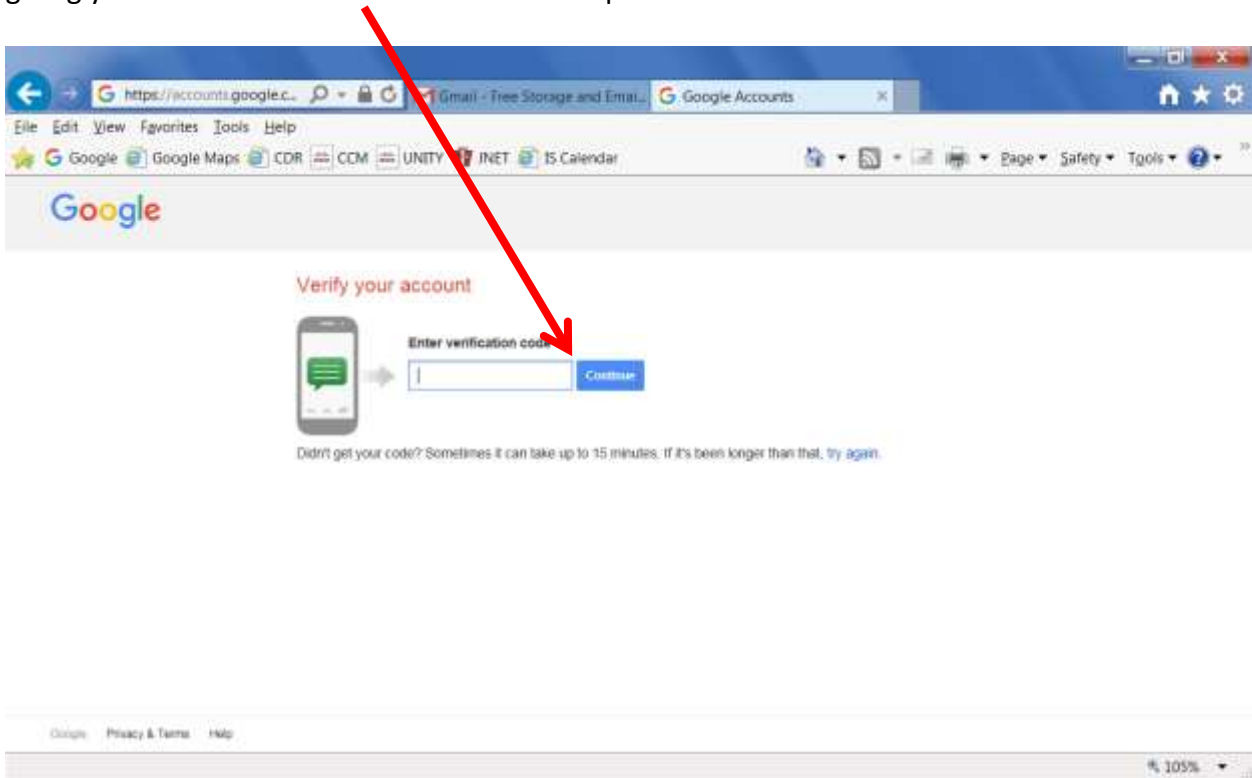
https://accounts.google.c... Gmail - Free Storage and Emai... Google Accounts

File Edit View Favorites Tools Help

Google Google Maps CDR CCM UNITY INET IS Calendar

Page ▾ Safety ▾ Tools ▾

Google

Verify your account

Enter verification code

Continue

Didn't get your code? Sometimes it can take up to 15 minutes. If it's been longer than that, try again.

Google Privacy & Terms Help

105%